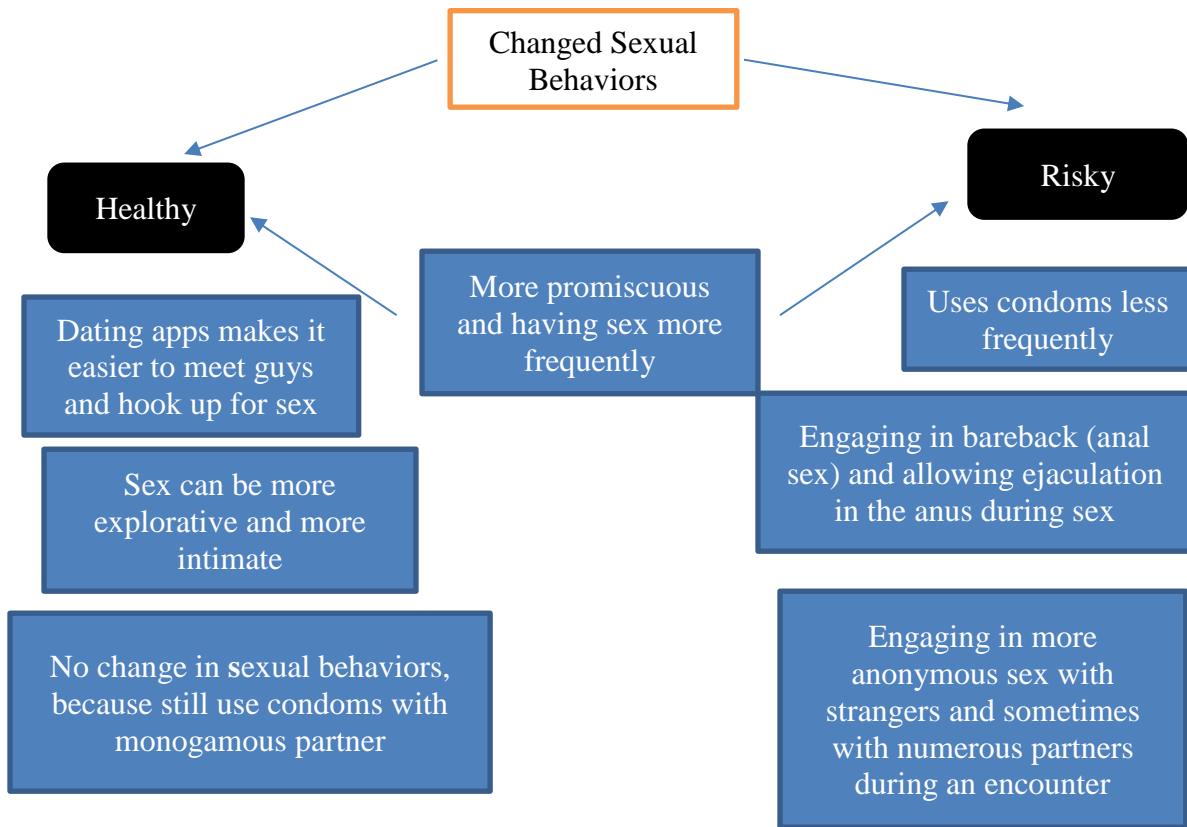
Changed Sexual Behaviors

Healthy

Risky

More promiscuous and having sex more frequently

Dating apps makes it easier to meet guys and hook up for sex

Sex can be more explorative and more intimate

No change in sexual behaviors, because still use condoms with monogamous partner

Uses condoms less frequently

Engaging in bareback (anal sex) and allowing ejaculation in the anus during sex

Engaging in more anonymous sex with strangers and sometimes with numerous partners during an encounter